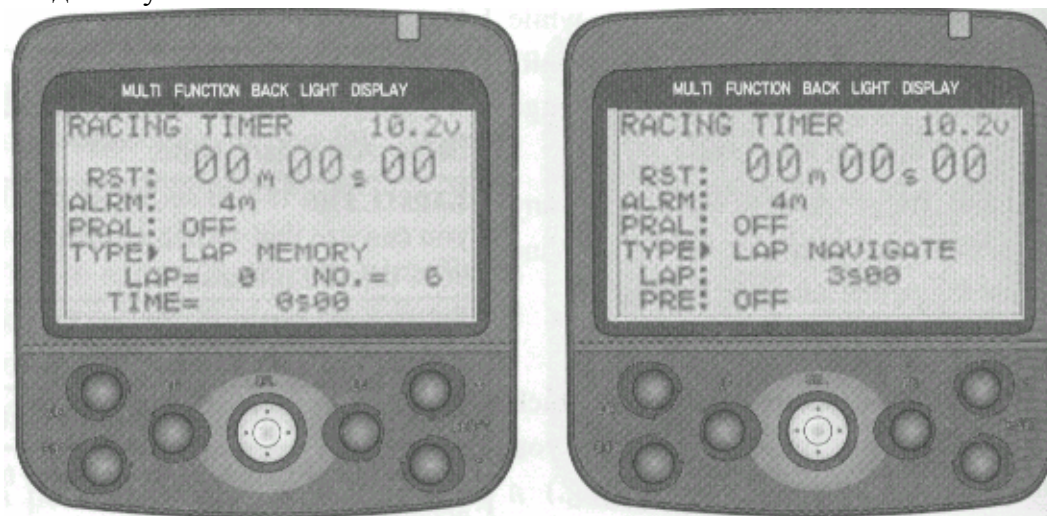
MULTI FUNCTION BACK LIGHT DISPLAY

RACING TIMER 10.2v
RST: 00m00s00
ALRM: 4m
PRAL: OFF
TYPE▶ LAP MEMORY
LAP= 0 NO.= 6
TIME= 0s00

MULTI FUNCTION BACK LIGHT DISPLAY

RACING TIMER 10.2v
RST: 00m00s00
ALRM: 4m
PRAL: OFF
TYPE▶ LAP NAVIGATE
LAP: 3s00
PRE: OFF